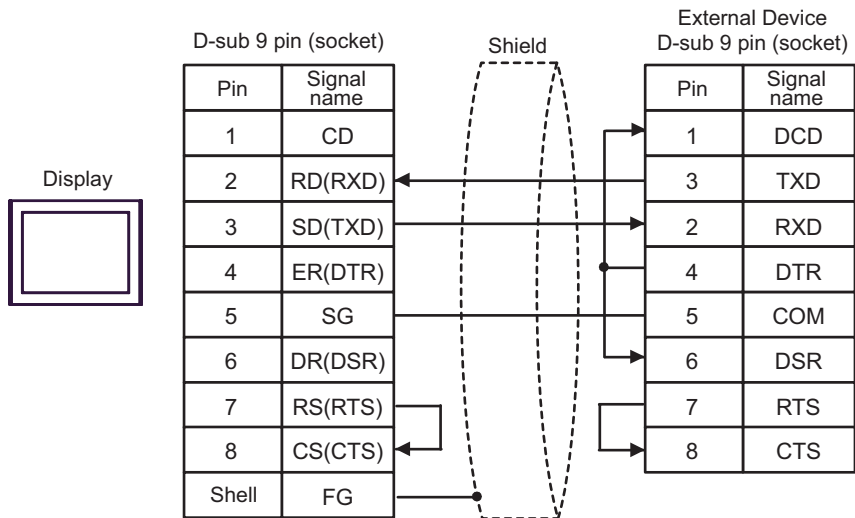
Display

D-sub 9 pin (socket)

| Pin | Signal name |
|---|---|
| 1 | CD |
| 2 | RD(RXD) |
| 3 | SD(TXD) |
| 4 | ER(DTR) |
| 5 | SG |
| 6 | DR(DSR) |
| 7 | RS(RTS) |
| 8 | CS(CTS) |
| Shell | FG |

Shield

External Device
D-sub 9 pin (socket)

| Pin | Signal name |
|---|---|
| 1 | DCD |
| 3 | TXD |
| 2 | RXD |
| 4 | DTR |
| 5 | COM |
| 6 | DSR |
| 7 | RTS |
| 8 | CTS |